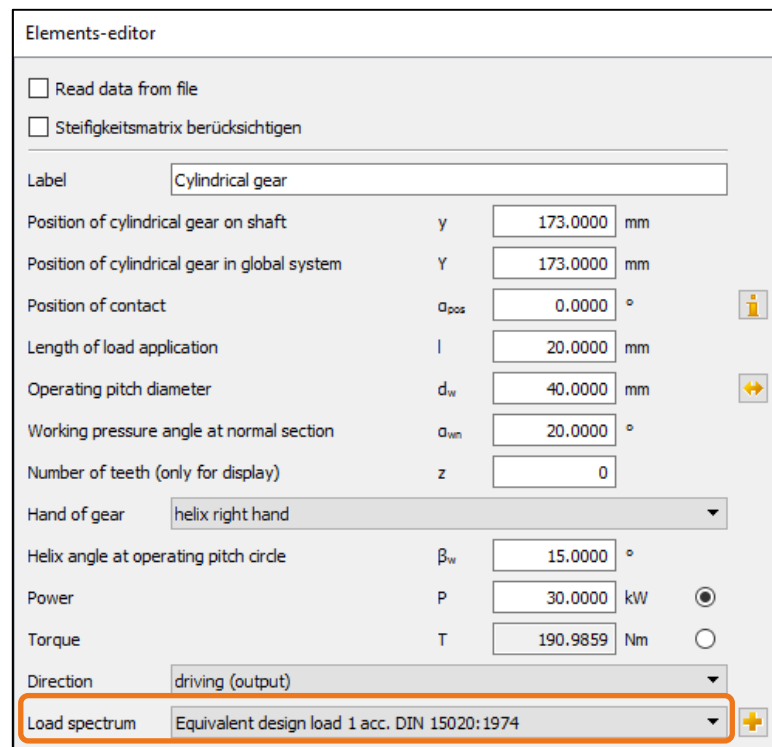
Elements-editor

Read data from file

Steifigkeitsmatrix berücksichtigen

| | | | |
|---|---|---|---|
| Label | Cylindrical gear | | |
| Position of cylindrical gear on shaft | y | 173.0000 | mm |
| Position of cylindrical gear in global system | Y | 173.0000 | mm |
| Position of contact | $\alpha_{pos}$ | 0.0000 | ° |
| Length of load application | l | 20.0000 | mm |
| Operating pitch diameter | $d_w$ | 40.0000 | mm |
| Working pressure angle at normal section | $\alpha_{wn}$ | 20.0000 | ° |
| Number of teeth (only for display) | z | 0 | |
| Hand of gear | helix right hand | | |
| Helix angle at operating pitch circle | $\beta_w$ | 15.0000 | ° |
| Power | P | 30.0000 | kW |
| Torque | T | 190.9859 | Nm |
| Direction | driving (output) | | |
| Load spectrum | Equivalent design load 1 acc. DIN 15020:1974 | | |